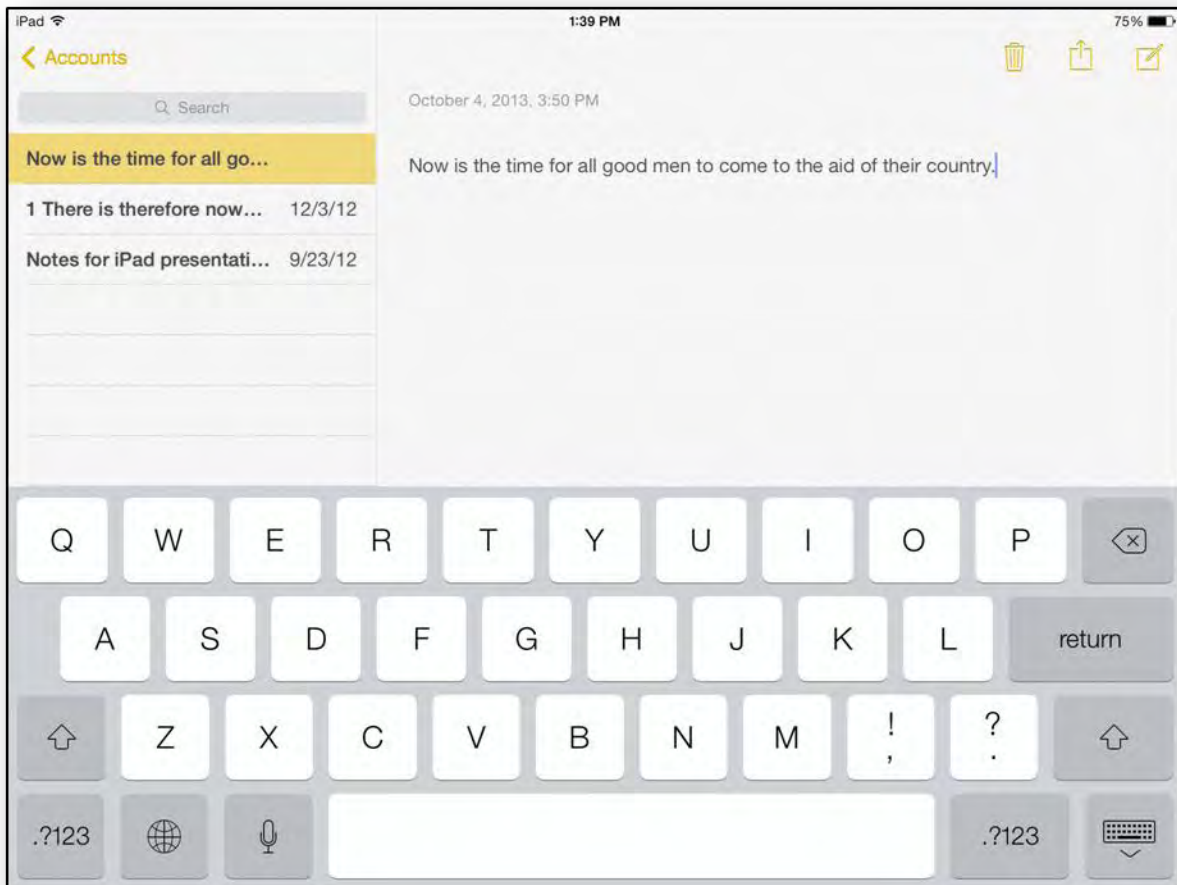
iPad
1:39 PM
75%

Accounts

Search

Now is the time for all go...
1 There is therefore now... 12/3/12
Notes for iPad presentati... 9/23/12

October 4, 2013, 3:50 PM

Now is the time for all good men to come to the aid of their country.

Q W E R T Y U I O P
A S D F G H J K L return
Z X C V B N M ! , ? .
.?123 .?123